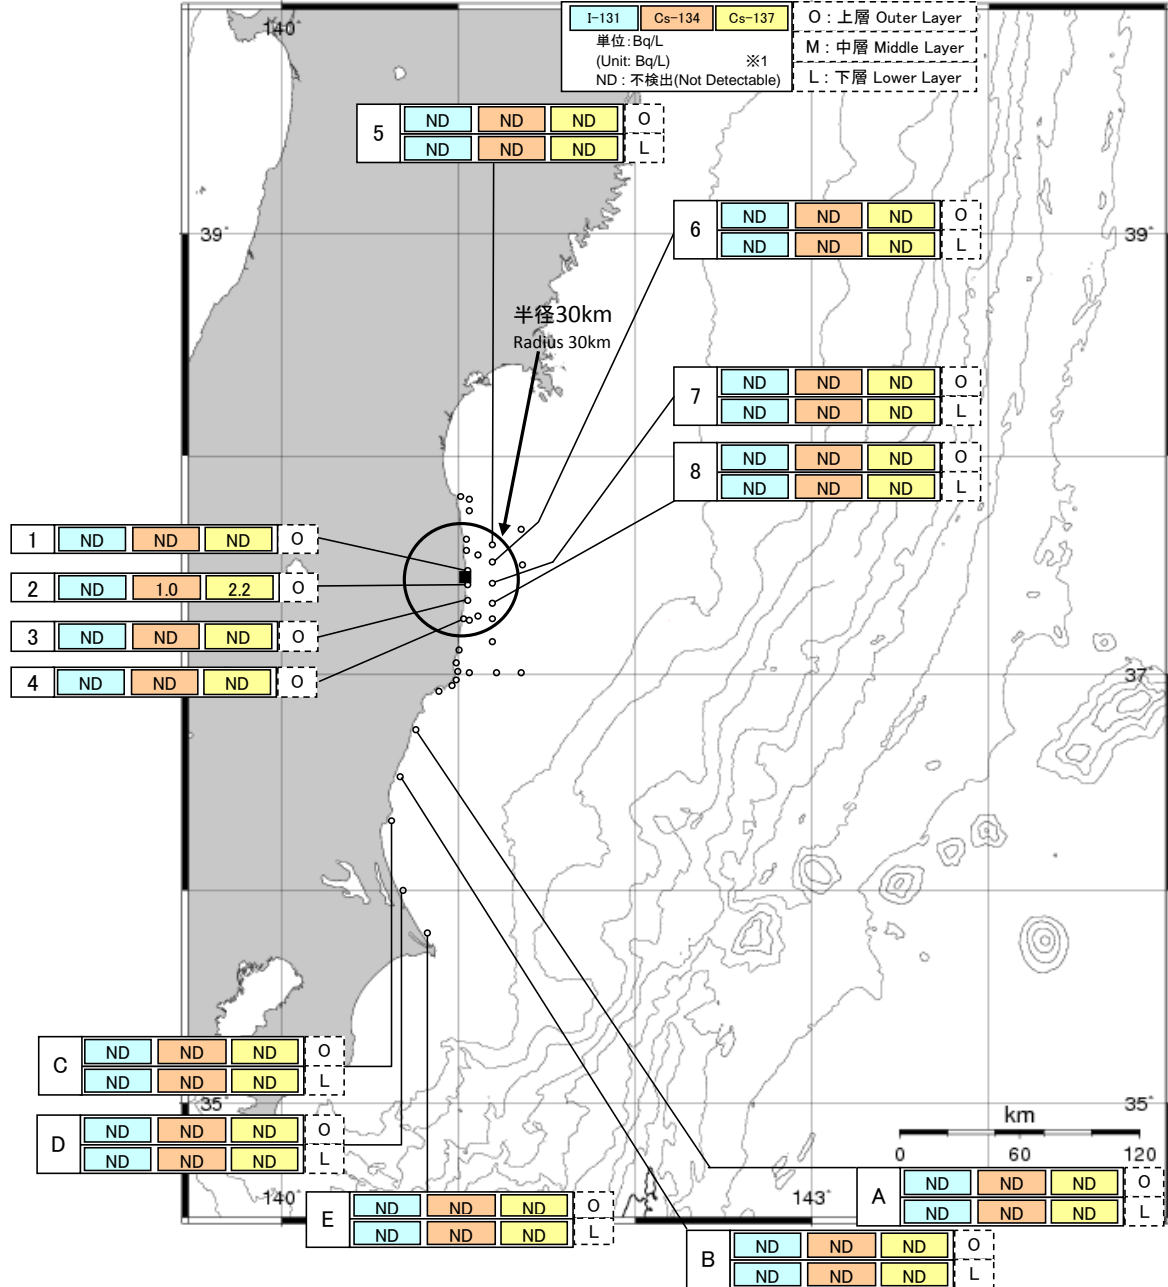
140°

| I-131 | Cs-134 | Cs-137 |
|---|---|---|

単位:Bq/L
(Unit: Bq/L) ※1
ND : 不検出(Not Detectable)

O : 上層 Outer Layer
M : 中層 Middle Layer
L : 下層 Lower Layer

| 5 | ND | ND | ND | O |
|---|---|---|---|---|
| | ND | ND | ND | L |

39°

| 6 | ND | ND | ND | O |
|---|---|---|---|---|
| | ND | ND | ND | L |

39°

半径30km
Radius 30km

| 7 | ND | ND | ND | O |
|---|---|---|---|---|
| | ND | ND | ND | L |

| 8 | ND | ND | ND | O |
|---|---|---|---|---|
| | ND | ND | ND | L |

| 1 | ND | ND | ND | O |
|---|---|---|---|---|
| 2 | ND | 1.0 | 2.2 | O |
| 3 | ND | ND | ND | O |
| 4 | ND | ND | ND | O |

37°

| C | ND | ND | ND | O |
|---|---|---|---|---|
| | ND | ND | ND | L |

| D | ND | ND | ND | O |
|---|---|---|---|---|
| | ND | ND | ND | L |

35°

km
0 60 120

35°

140°

143°

| E | ND | ND | ND | O |
|---|---|---|---|---|
| | ND | ND | ND | L |

| A | ND | ND | ND | O |
|---|---|---|---|---|
| | ND | ND | ND | L |

| B | ND | ND | ND | O |
|---|---|---|---|---|
| | ND | ND | ND | L |